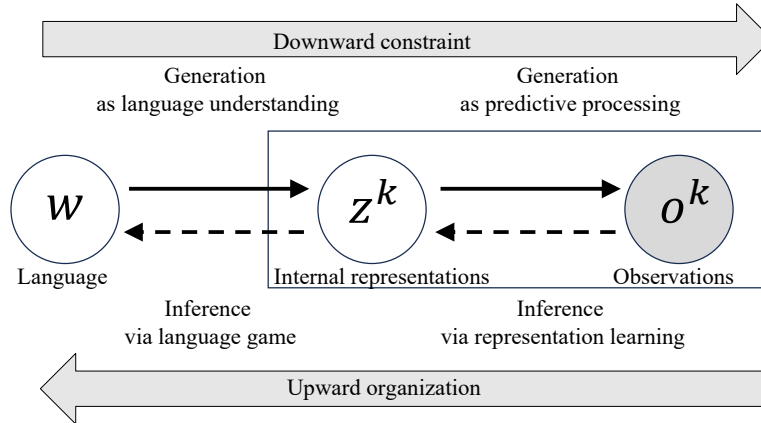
Downward constraint

Generation
as language understanding

Generation
as predictive processing

$w$

$z^k$

$o^k$

Language

Internal representations

Observations

Inference
via language game

Inference
via representation learning

Upward organization